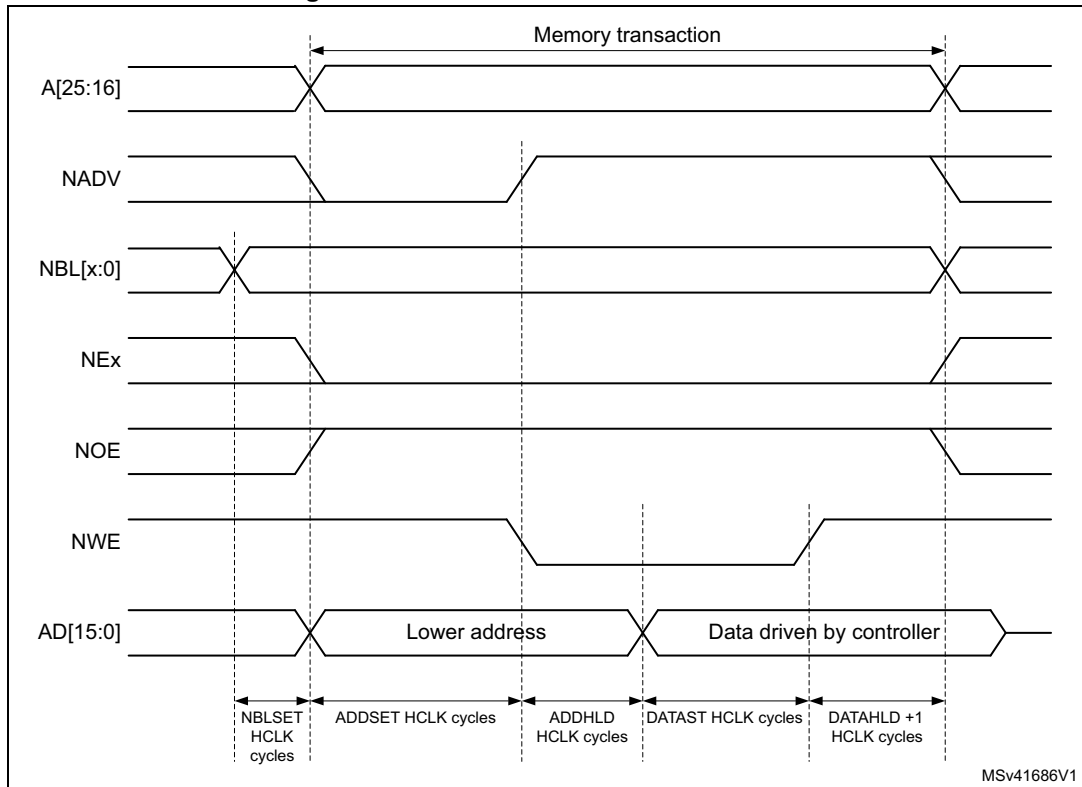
Memory transaction

A[25:16]

NADV

NBL[x:0]

NEx

NOE

NWE

AD[15:0]

Lower address

Data driven by controller

NBLSET HCLK cycles

ADDSET HCLK cycles

ADDHLD HCLK cycles

DATAST HCLK cycles

DATAHLD +1 HCLK cycles

MSv41686V1